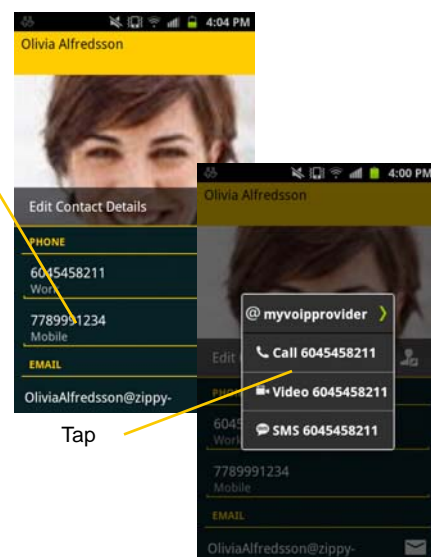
4:04 PM
Olivia Alfredsson
Edit Contact Details
PHONE
6045458211
Work
7789991234
Mobile
EMAIL
OliviaAlfredsson@zippy-

4:00 PM
Olivia Alfredsson
@ myvoipprovider
Call 6045458211
Video 6045458211
SMS 6045458211
Edit
PHO
604
Work
7789991234
Mobile
EMAIL
OliviaAlfredsson@zippy-

Tap